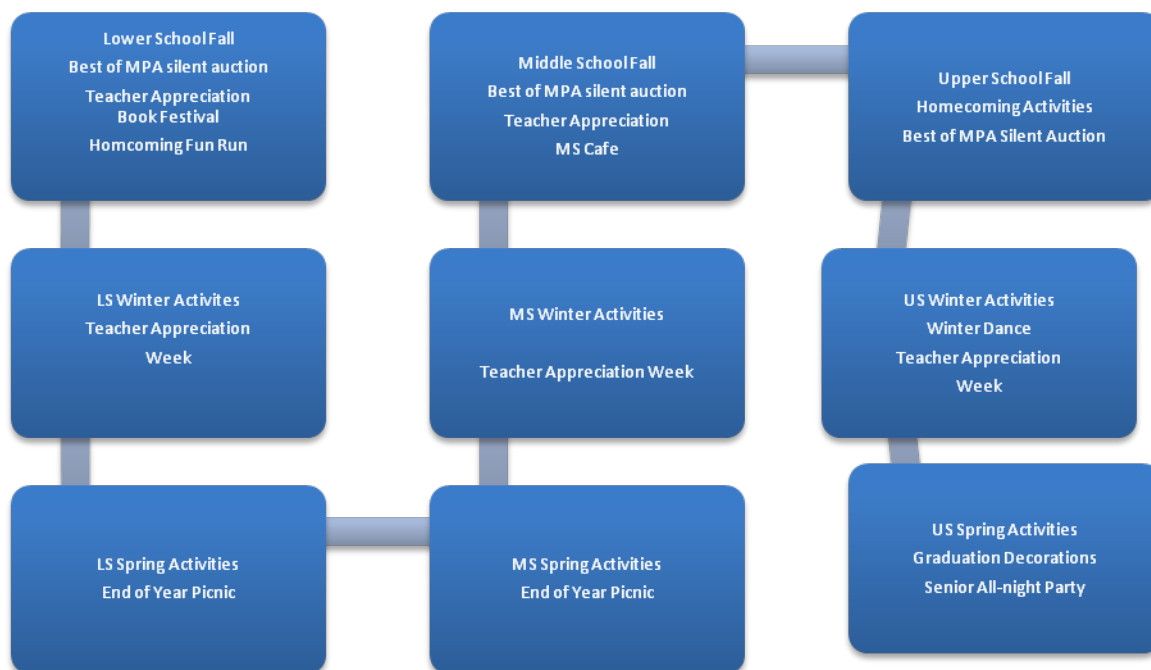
Lower School Fall
Best of MPA silent auction
Teacher Appreciation
Book Festival
Homcoming Fun Run

LS Winter Activites
Teacher Appreciation
Week

LS Spring Activities
End of Year Picnic

Middle School Fall
Best of MPA silent auction
Teacher Appreciation
MS Cafe

MS Winter Activities

Teacher Appreciation Week

MS Spring Activities
End of Year Picnic

Upper School Fall
Homecoming Activities
Best of MPA Silent Auction

US Winter Activities
Winter Dance
Teacher Appreciation
Week

US Spring Activities
Graduation Decorations
Senior All-night Party